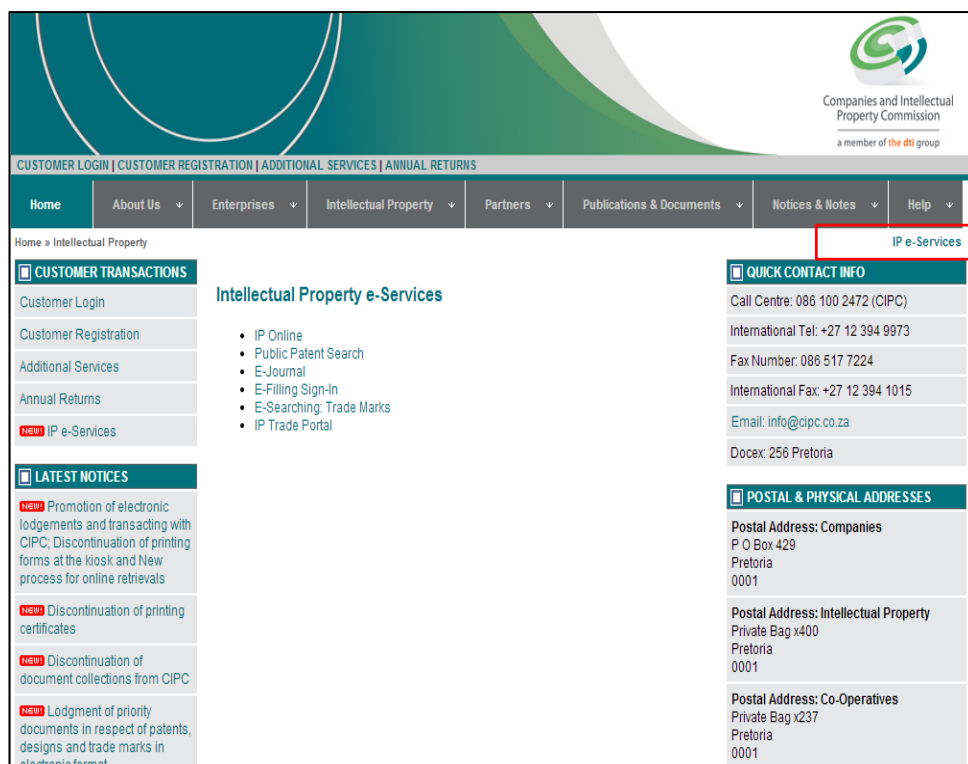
Companies and Intellectual Property Commission

a member of the dti group

CUSTOMER LOGIN | CUSTOMER REGISTRATION | ADDITIONAL SERVICES | ANNUAL RETURNS

Home | About Us | Enterprises | Intellectual Property | Partners | Publications & Documents | Notices & Notes | Help

Home » Intellectual Property

IP e-Services

CUSTOMER TRANSACTIONS

Customer Login

Customer Registration

Additional Services

Annual Returns

NEW! IP e-Services

LATEST NOTICES

NEW! Promotion of electronic lodgements and transacting with CIPC; Discontinuation of printing forms at the kiosk and New process for online retrievals

NEW! Discontinuation of printing certificates

NEW! Discontinuation of document collections from CIPC

NEW! Lodgment of priority documents in respect of patents, designs and trade marks in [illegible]

Intellectual Property e-Services

- IP Online
- Public Patent Search
- E-Journal
- E-Filling Sign-In
- E-Searching: Trade Marks
- IP Trade Portal

QUICK CONTACT INFO

Call Centre: 086 100 2472 (CIPC)

International Tel: +27 12 394 9973

Fax Number: 086 517 7224

International Fax: +27 12 394 1015

Email: info@cipc.co.za

Docex: 256 Pretoria

POSTAL & PHYSICAL ADDRESSES

Postal Address: Companies
P O Box 429
Pretoria
0001

Postal Address: Intellectual Property
Private Bag x400
Pretoria
0001

Postal Address: Co-Operatives
Private Bag x237
Pretoria
0001